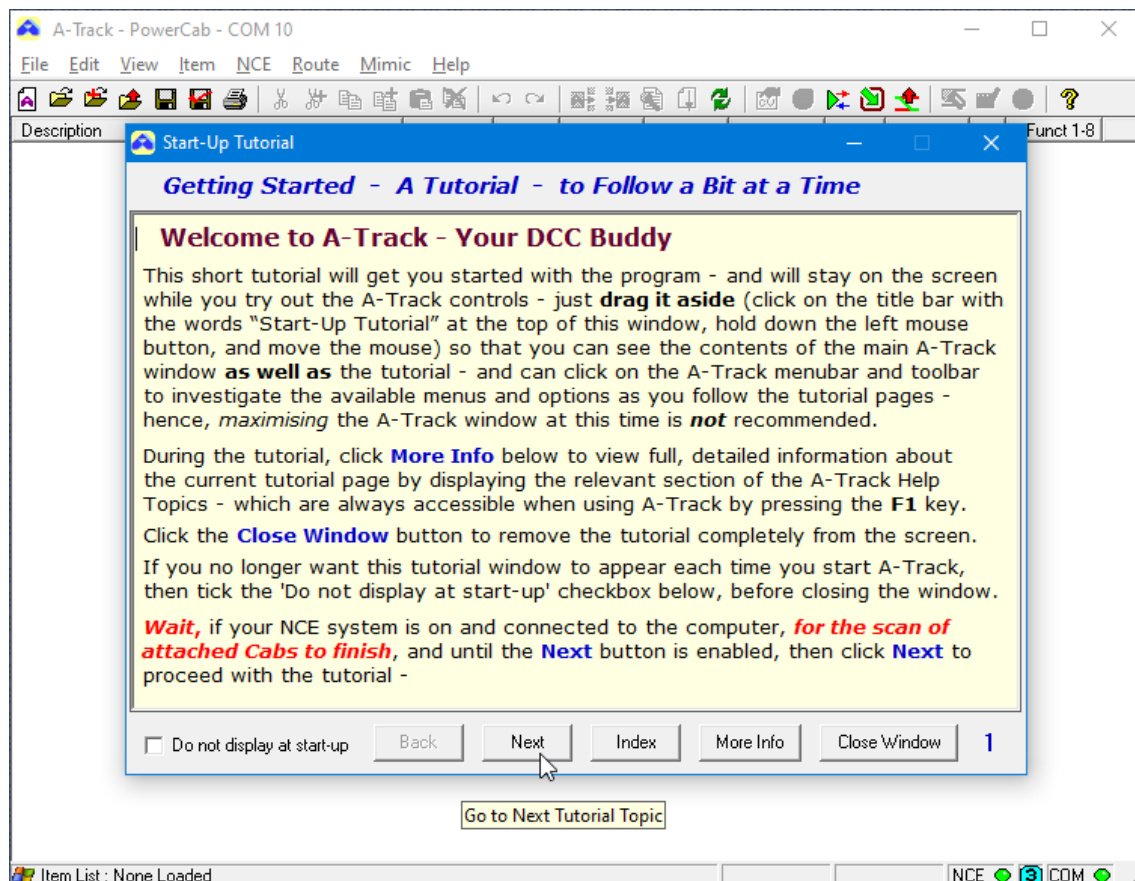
A-Track - PowerCab - COM 10

File Edit View Item NCE Route Mimic Help

Description

Funct 1-8

Start-Up Tutorial

Getting Started - A Tutorial - to Follow a Bit at a Time

Welcome to A-Track - Your DCC Buddy

This short tutorial will get you started with the program - and will stay on the screen while you try out the A-Track controls - just **drag it aside** (click on the title bar with the words "Start-Up Tutorial" at the top of this window, hold down the left mouse button, and move the mouse) so that you can see the contents of the main A-Track window **as well as** the tutorial - and can click on the A-Track menubar and toolbar to investigate the available menus and options as you follow the tutorial pages - hence, *maximising* the A-Track window at this time is ***not*** recommended.

During the tutorial, click **More Info** below to view full, detailed information about the current tutorial page by displaying the relevant section of the A-Track Help Topics - which are always accessible when using A-Track by pressing the **F1** key.

Click the **Close Window** button to remove the tutorial completely from the screen.

If you no longer want this tutorial window to appear each time you start A-Track, then tick the 'Do not display at start-up' checkbox below, before closing the window.

***Wait,*** if your NCE system is on and connected to the computer, ***for the scan of attached Cabs to finish***, and until the **Next** button is enabled, then click **Next** to proceed with the tutorial -

Do not display at start-up

Back

Next

Index

More Info

Close Window

1

Go to Next Tutorial Topic

Item List : None Loaded

NCE 3 COM